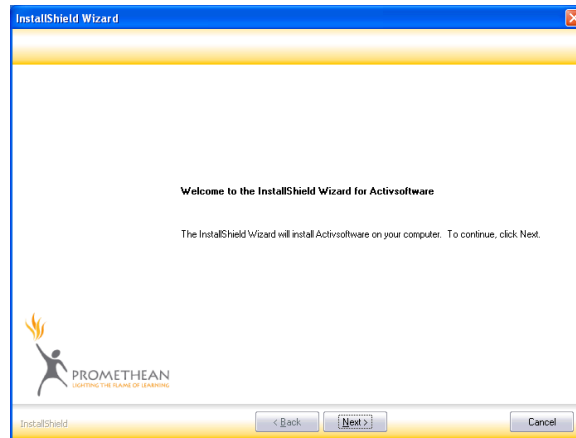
InstallShield Wizard

Welcome to the InstallShield Wizard for Activsoftware

The InstallShield Wizard will install Activsoftware on your computer. To continue, click Next.

PROMETHEAN
LIGHTING THE FLAME OF LEARNING

InstallShield

< Back

Next >

Cancel